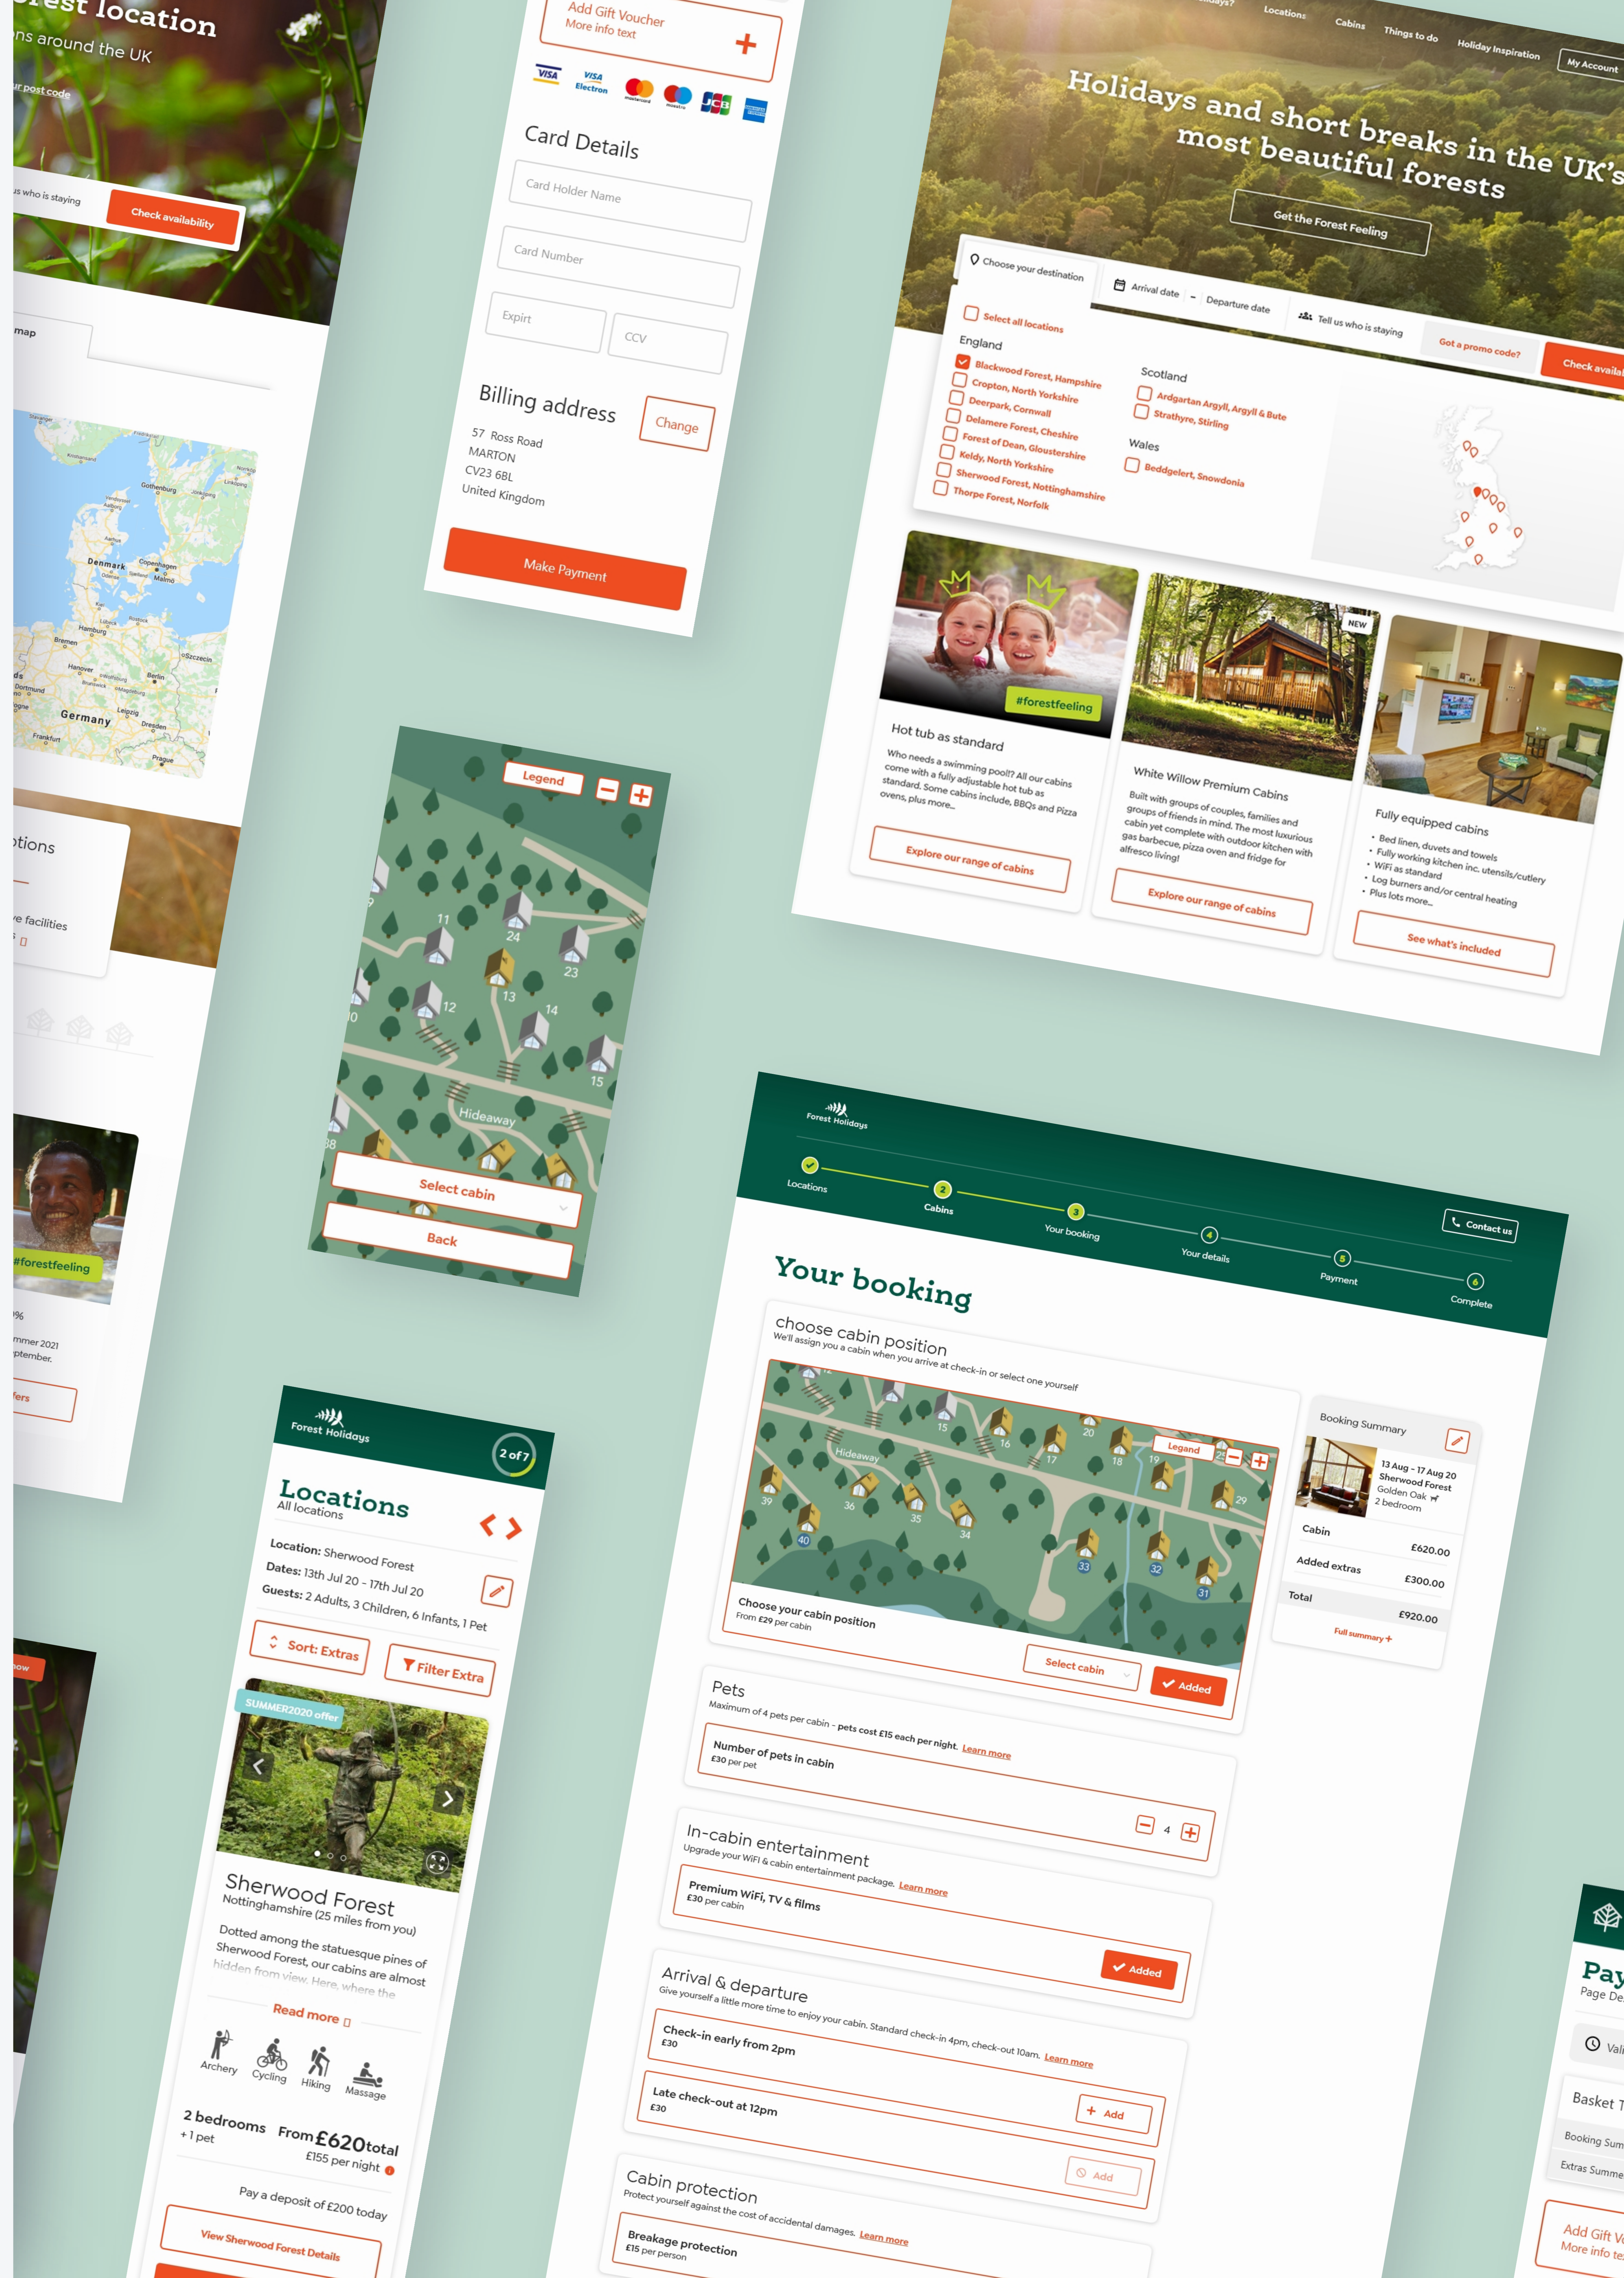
orest location
ns around the UK
ur post code
us who is staying
Check availability
map
Denmark
Germany
otions
ve facilities
#forestfeeling
%
mmer 2021
ptember.
fers
ow

Add Gift Voucher
More info text
Card Details
Card Holder Name
Card Number
Expiry
CCV
Billing address
Change
57 Ross Road
MARTON
CV23 6BL
United Kingdom
Make Payment

Legend
11
24
23
12
13
14
15
Hideaway
Select cabin
Back

Forest Holidays
2 of 7
Locations
All locations
Location: Sherwood Forest
Dates: 13th Jul 20 - 17th Jul 20
Guests: 2 Adults, 3 Children, 6 Infants, 1 Pet
Sort: Extras
Filter Extra
SUMMER2020 offer
Sherwood Forest
Nottinghamshire (25 miles from you)
Dotted among the statuesque pines of Sherwood Forest, our cabins are almost hidden from view. Here, where the
Read more
Archery
Cycling
Hiking
Massage
2 bedrooms
+ 1 pet
From £620 total
£155 per night
Pay a deposit of £200 today
View Sherwood Forest Details

Locations Cabins Things to do Holiday Inspiration My Account
Holidays and short breaks in the UK's most beautiful forests
Get the Forest Feeling
Choose your destination
Arrival date - Departure date
Tell us who is staying
Got a promo code?
Check availa
Select all locations
England
Blackwood Forest, Hampshire
Cropton, North Yorkshire
Deerpark, Cornwall
Delamere Forest, Cheshire
Forest of Dean, Gloucestershire
Keldy, North Yorkshire
Sherwood Forest, Nottinghamshire
Thorpe Forest, Norfolk
Scotland
Ardgartan Argyll, Argyll & Bute
Strathyre, Stirling
Wales
Beddgelert, Snowdonia
#forestfeeling
Hot tub as standard
Who needs a swimming pool? All our cabins come with a fully adjustable hot tub as standard. Some cabins include, BBQs and Pizza ovens, plus more...
Explore our range of cabins
NEW
White Willow Premium Cabins
Built with groups of couples, families and groups of friends in mind. The most luxurious cabin yet complete with outdoor kitchen with gas barbecue, pizza oven and fridge for alfresco living!
Explore our range of cabins
Fully equipped cabins
• Bed linen, duvets and towels
• Fully working kitchen inc. utensils/cutlery
• WiFi as standard
• Log burners and/or central heating
• Plus lots more...
See what's included

Forest Holidays
Locations Cabins Your booking Your details Payment Complete
Contact us
Your booking
choose cabin position
We'll assign you a cabin when you arrive at check-in or select one yourself
Legend
Hideaway
Choose your cabin position
From £29 per cabin
Select cabin
Added
Booking Summary
13 Aug - 17 Aug 20
Sherwood Forest
Golden Oak
2 bedroom
Cabin £620.00
Added extras £300.00
Total £920.00
Full summary +
Pets
Maximum of 4 pets per cabin - pets cost £15 each per night. Learn more
Number of pets in cabin
£30 per pet
4
In-cabin entertainment
Upgrade your WiFi & cabin entertainment package. Learn more
Premium WiFi, TV & films
£30 per cabin
Added
Arrival & departure
Give yourself a little more time to enjoy your cabin. Standard check-in 4pm, check-out 10am. Learn more
Check-in early from 2pm
£30
Late check-out at 12pm
£30
Add
Add
Cabin protection
Protect yourself against the cost of accidental damages. Learn more
Breakage protection
£15 per person

Pay
Page De
Vali
Basket
Booking Sum
Extras Summe
Add Gift V
More info te